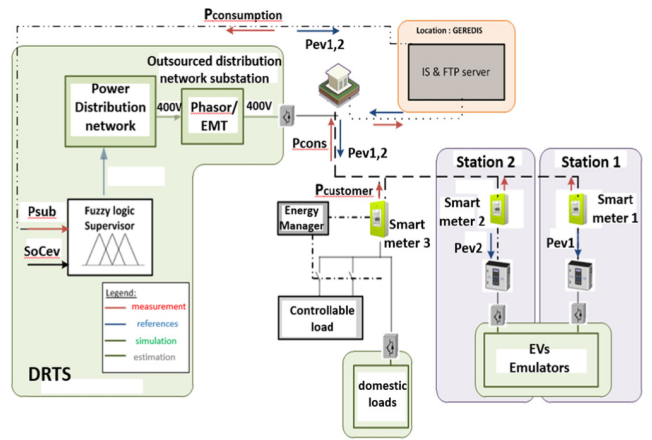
Pconsumption

Location : GEREDIS

Pev1,2

Outsourced distribution network substation

IS & FTP server

Power Distribution network

400V

Phasor/ EMT

400V

Pcons

Pev1,2

Station 2

Station 1

Pcustomer

Psub

Fuzzy logic Supervisor

SoCev

Energy Manager

Smart meter 3

Smart meter 2

Smart meter 1

Pev2

Pev1

Legend:
measurement
references
simulation
estimation

Controllable load

EVs Emulators

DRTS

domestic loads